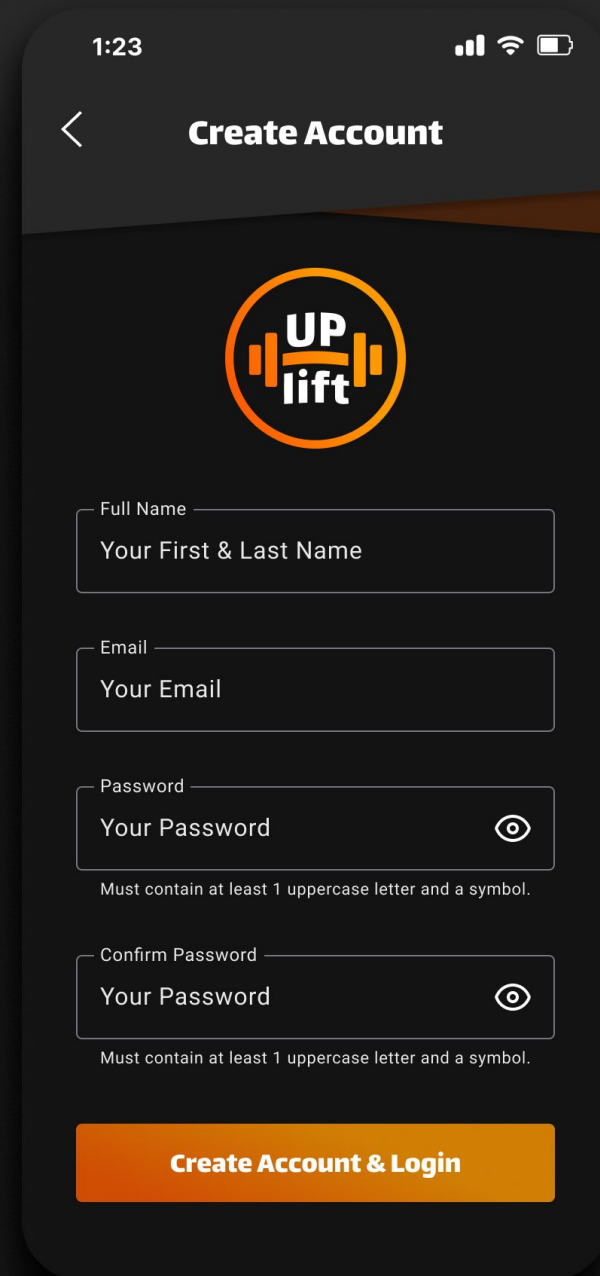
1:23

Create Account

UP
lift

Full Name
Your First & Last Name

Email
Your Email

Password
Your Password
Must contain at least 1 uppercase letter and a symbol.

Confirm Password
Your Password
Must contain at least 1 uppercase letter and a symbol.

Create Account & Login